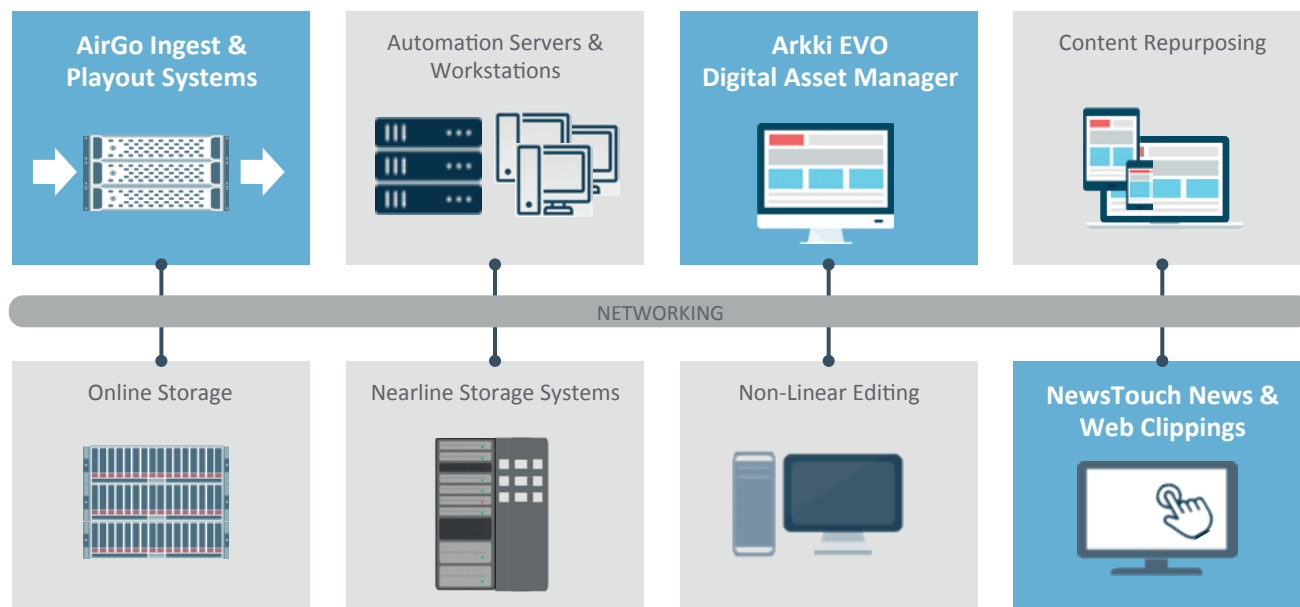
AirGo Ingest & Playout Systems

Automation Servers & Workstations

Arkki EVO Digital Asset Manager

Content Repurposing

NETWORKING

Online Storage

Nearline Storage Systems

Non-Linear Editing

NewsTouch News & Web Clippings